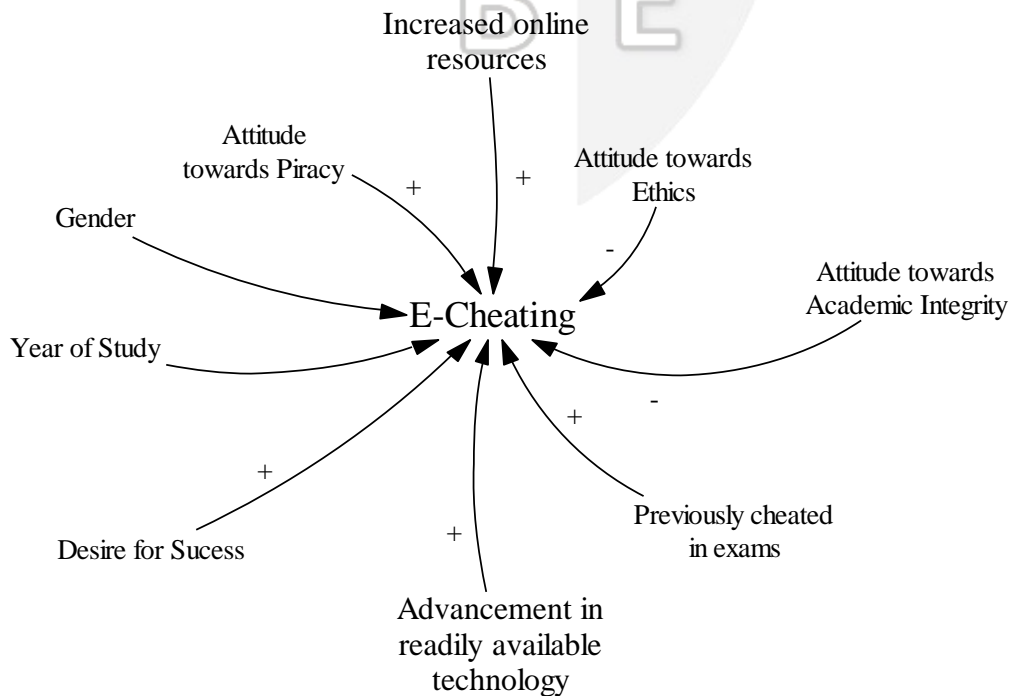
Increased online resources

Attitude towards Piracy

+

+

Attitude towards Ethics

Gender

-

Attitude towards Academic Integrity

E-Cheating

Year of Study

+

-

+

Desire for Sucess

+

Previously cheated in exams

Advancement in readily available technology